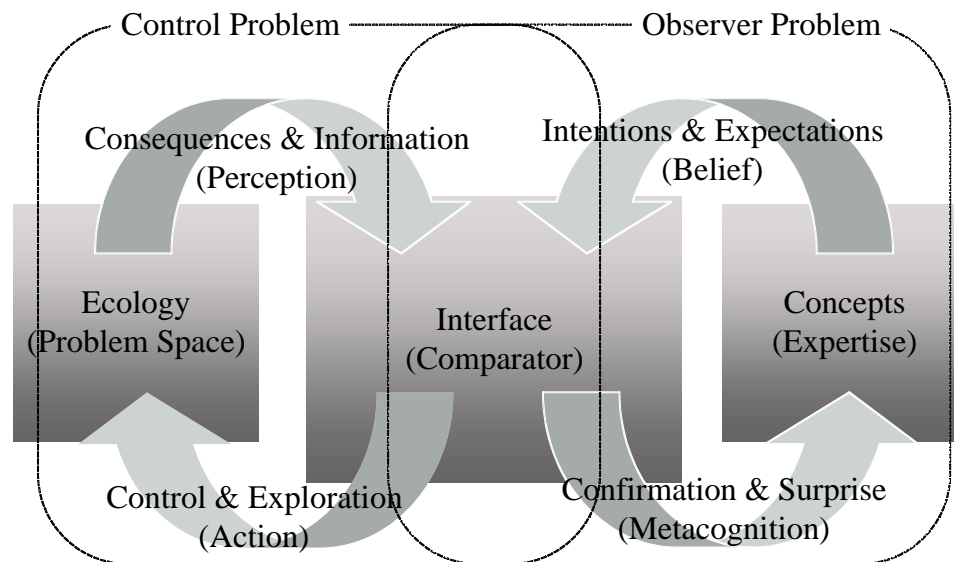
Control Problem

Observer Problem

Consequences & Information (Perception)

Intentions & Expectations (Belief)

Ecology (Problem Space)

Interface (Comparator)

Concepts (Expertise)

Control & Exploration (Action)

Confirmation & Surprise (Metacognition)